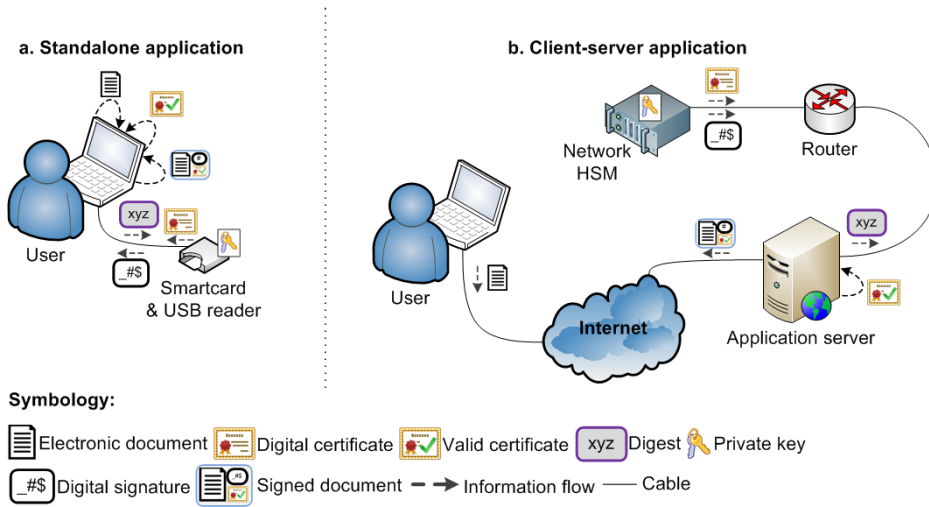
a. Standalone application

xyz

_#$

User

Smartcard & USB reader

b. Client-server application

_#$

Network HSM

Router

xyz

User

Internet

Application server

Symbology:

Electronic document Digital certificate Valid certificate xyz Digest Private key

_#$ Digital signature Signed document Information flow Cable